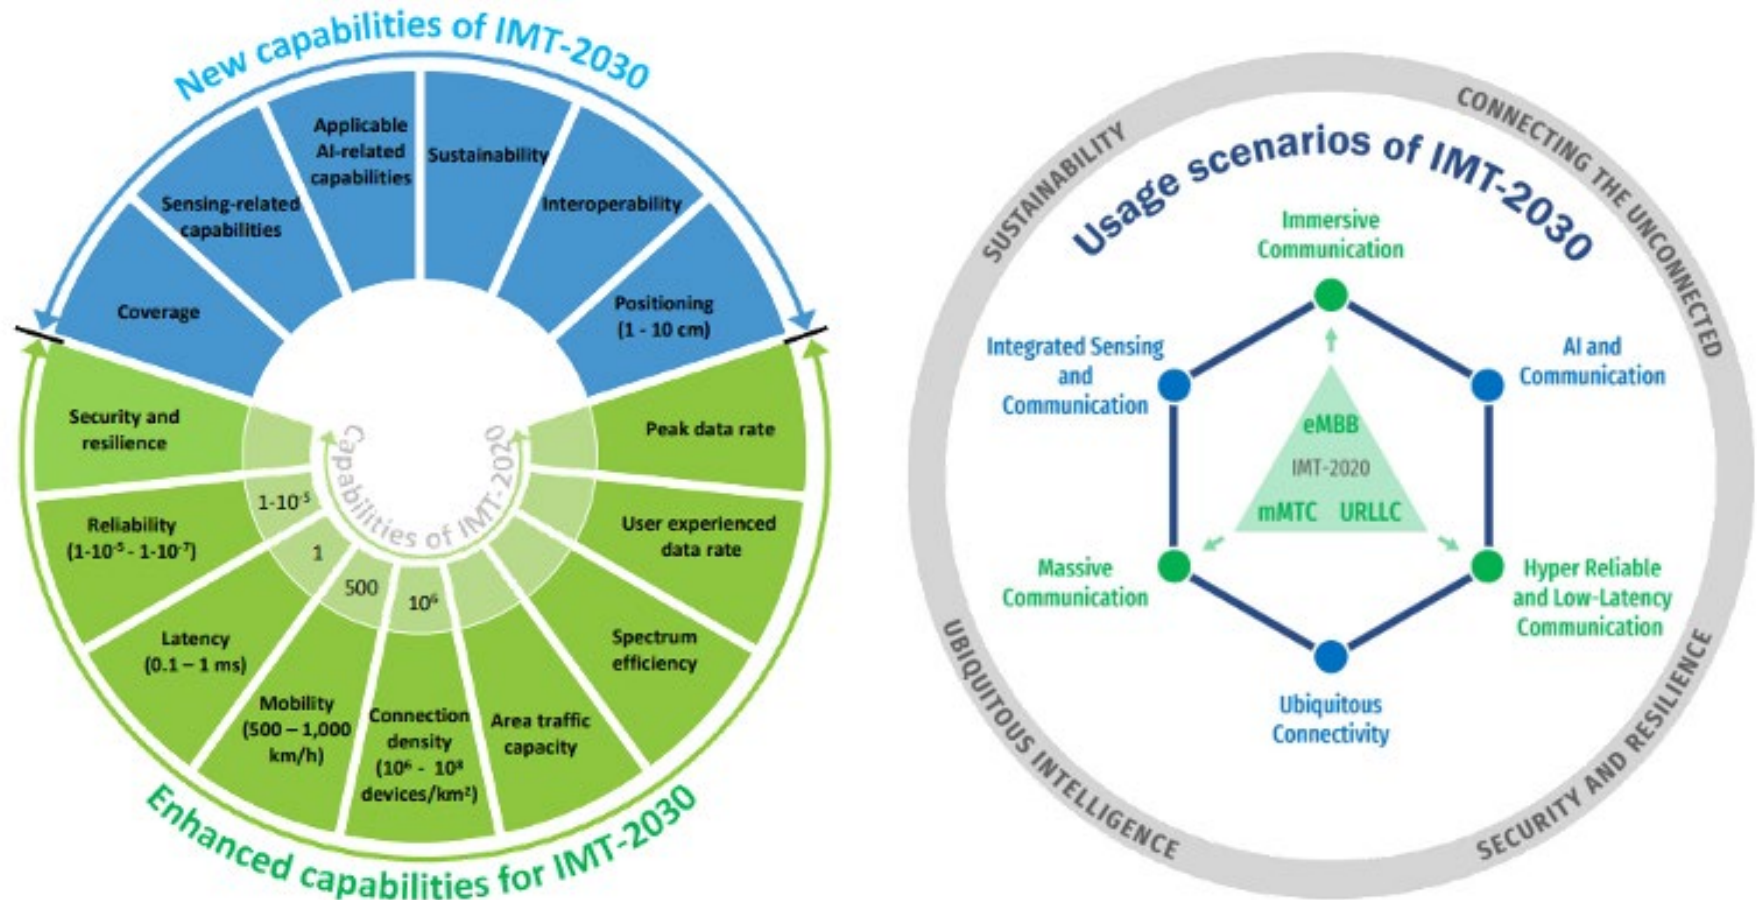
New capabilities of IMT-2030

Coverage

Sensing-related capabilities

Applicable AI-related capabilities

Sustainability

Interoperability

Positioning (1 - 10 cm)

Security and resilience

Peak data rate

Capabilities of IMT-2020

$1\text{-}10^{-5}$

Reliability ($1\text{-}10^{-5}$ - $1\text{-}10^{-7}$)

User experienced data rate

1

500

$10^6$

Latency (0.1 – 1 ms)

Spectrum efficiency

Mobility (500 – 1,000 km/h)

Connection density ($10^6$ - $10^8$ devices/km$^2$)

Area traffic capacity

Enhanced capabilities for IMT-2030

SUSTAINABILITY

CONNECTING THE UNCONNECTED

Usage scenarios of IMT-2030

Immersive Communication

Integrated Sensing and Communication

AI and Communication

eMBB

IMT-2020

mMTC

URLLC

Massive Communication

Hyper Reliable and Low-Latency Communication

Ubiquitous Connectivity

UBIQUITOUS INTELLIGENCE

SECURITY AND RESILIENCE